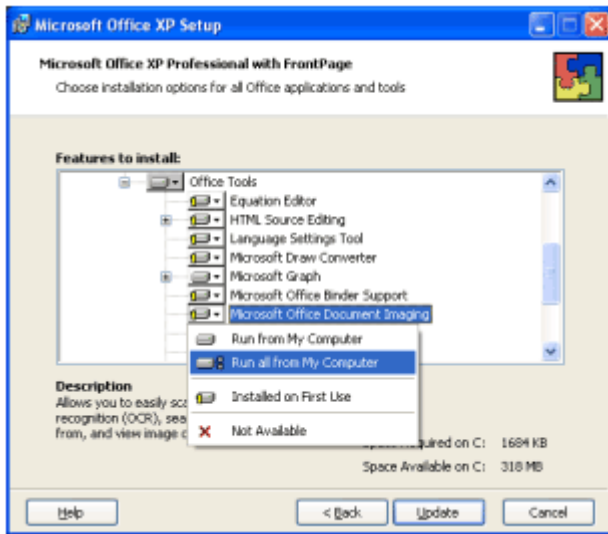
Microsoft Office XP Setup

Microsoft Office XP Professional with FrontPage

Choose installation options for all Office applications and tools

Features to install:

Office Tools
Equation Editor
HTML Source Editing
Language Settings Tool
Microsoft Draw Converter
Microsoft Graph
Microsoft Office Binder Support
Microsoft Office Document Imaging

Run from My Computer
Run all from My Computer
Installed on First Use
Not Available

Description
Allows you to easily sca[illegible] recognition (OCR), sea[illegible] from, and view image c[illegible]

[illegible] required on C: 1684 KB
Space Available on C: 318 MB

Help
< Back
Update
Cancel